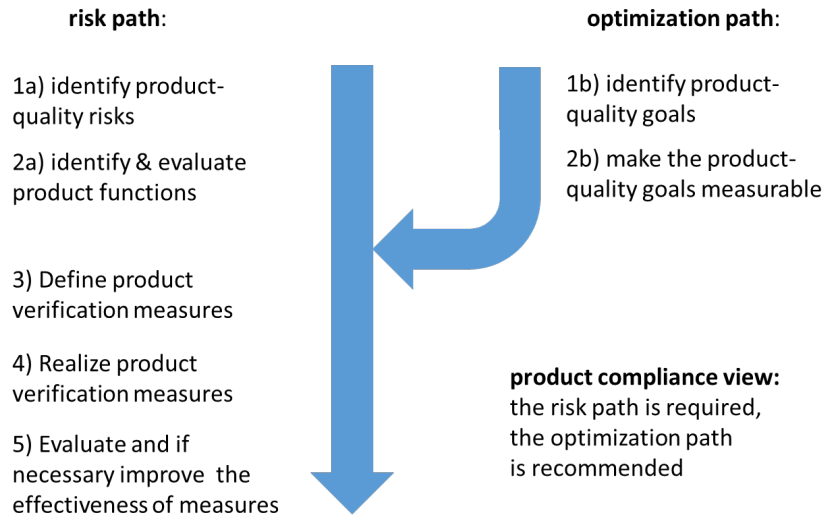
**risk path**:

1a) identify product-quality risks

2a) identify & evaluate product functions

3) Define product verification measures

4) Realize product verification measures

5) Evaluate and if necessary improve the effectiveness of measures

**optimization path**:

1b) identify product-quality goals

2b) make the product-quality goals measurable

**product compliance view:**
the risk path is required, the optimization path is recommended